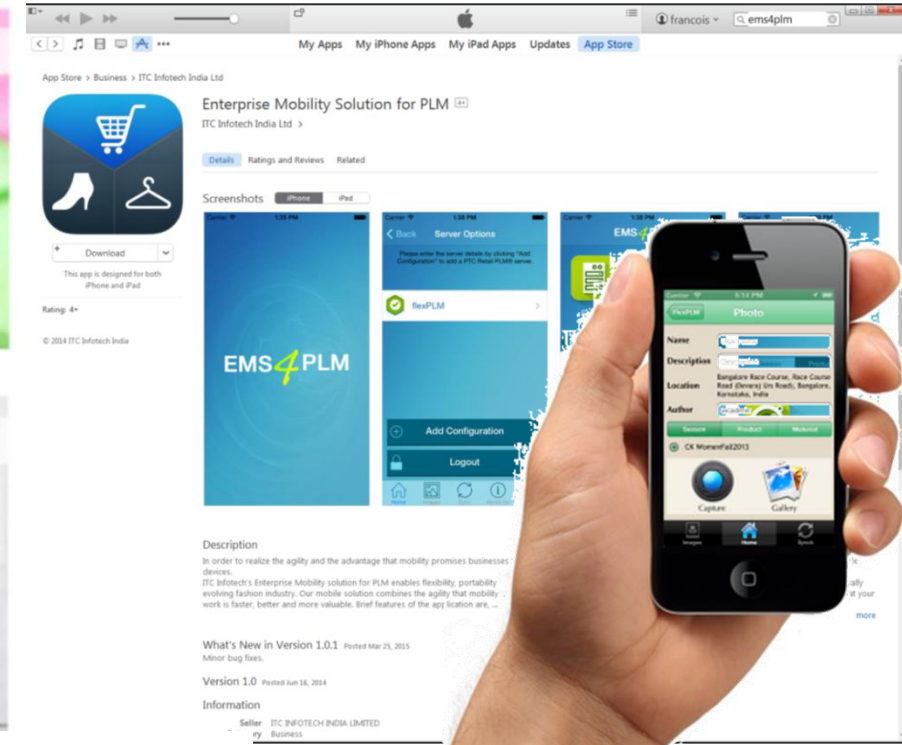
francois ems4plm

My Apps My iPhone Apps My iPad Apps Updates App Store

App Store > Business > ITC Infotech India Ltd

Enterprise Mobility Solution for PLM 4+
ITC Infotech India Ltd >

Details Ratings and Reviews Related

Download
This app is designed for both iPhone and iPad

Rating: 4+

© 2014 ITC Infotech India

Screenshots iPhone iPad

EMS4PLM

Back Server Options
Please enter the server details by clicking "Add Configuration" to add a PTC Retail PLM® server.
flexPLM
Add Configuration
Logout

EMS

Carrier 5:14 PM
flexPLM Photo
Name
Description
Location Bangalore Race Course, Race Course Road (Devaraj Urs Road), Bangalore, Karnataka, India
Author
Season Product Material
CK WomenFall2013
Capture Gallery
Images Home Synch

Description
In order to realize the agility and the advantage that mobility promises businesses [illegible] devices.
ITC Infotech's Enterprise Mobility solution for PLM enables flexibility, portability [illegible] evolving fashion industry. Our mobile solution combines the agility that mobility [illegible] work is faster, better and more valuable. Brief features of the application are, ...
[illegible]ally
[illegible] it your
more

What's New in Version 1.0.1 Posted Mar 25, 2015
Minor bug fixes.

Version 1.0 Posted Jun 16, 2014

Information
Seller ITC INFOTECH INDIA LIMITED
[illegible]ry Business